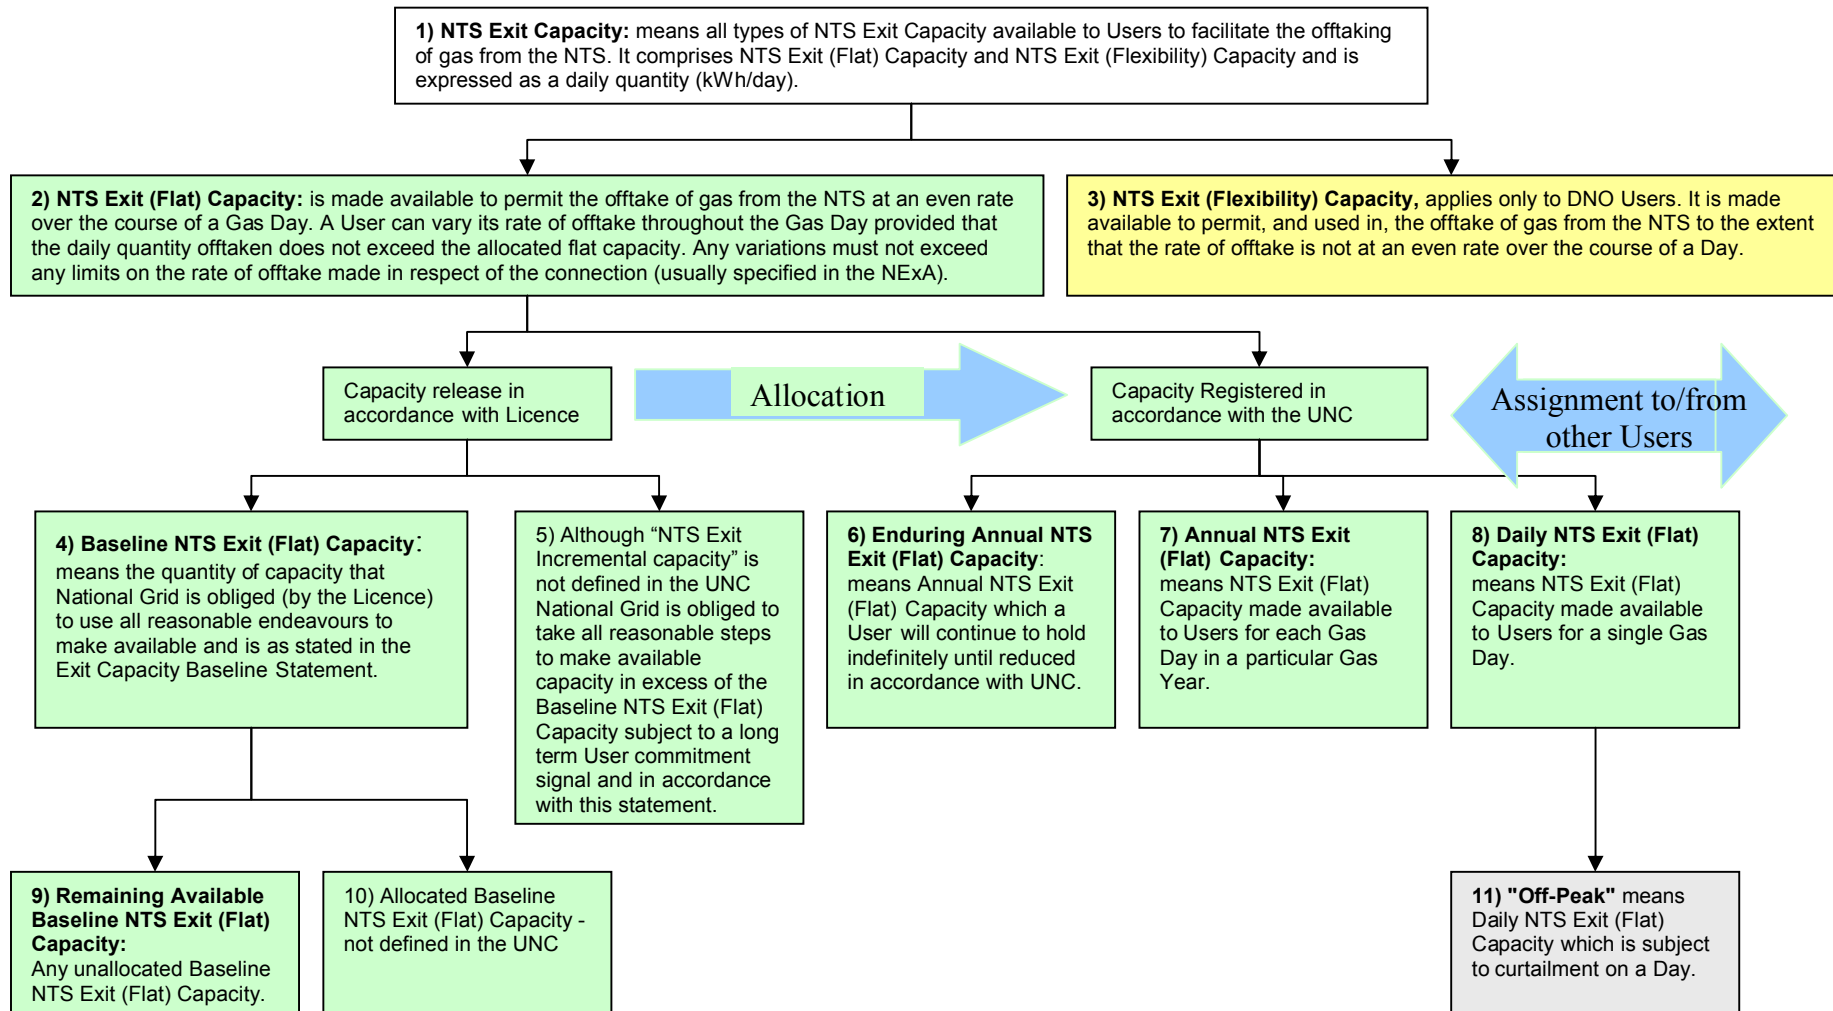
1) NTS Exit Capacity: means all types of NTS Exit Capacity available to Users to facilitate the offtaking of gas from the NTS. It comprises NTS Exit (Flat) Capacity and NTS Exit (Flexibility) Capacity and is expressed as a daily quantity (kWh/day).

2) NTS Exit (Flat) Capacity: is made available to permit the offtake of gas from the NTS at an even rate over the course of a Gas Day. A User can vary its rate of offtake throughout the Gas Day provided that the daily quantity offtaken does not exceed the allocated flat capacity. Any variations must not exceed any limits on the rate of offtake made in respect of the connection (usually specified in the NExA).

3) NTS Exit (Flexibility) Capacity, applies only to DNO Users. It is made available to permit, and used in, the offtake of gas from the NTS to the extent that the rate of offtake is not at an even rate over the course of a Day.

Capacity release in accordance with Licence

Allocation

Capacity Registered in accordance with the UNC

Assignment to/from other Users

4) Baseline NTS Exit (Flat) Capacity: means the quantity of capacity that National Grid is obliged (by the Licence) to use all reasonable endeavours to make available and is as stated in the Exit Capacity Baseline Statement.

5) Although “NTS Exit Incremental capacity” is not defined in the UNC National Grid is obliged to take all reasonable steps to make available capacity in excess of the Baseline NTS Exit (Flat) Capacity subject to a long term User commitment signal and in accordance with this statement.

6) Enduring Annual NTS Exit (Flat) Capacity: means Annual NTS Exit (Flat) Capacity which a User will continue to hold indefinitely until reduced in accordance with UNC.

7) Annual NTS Exit (Flat) Capacity: means NTS Exit (Flat) Capacity made available to Users for each Gas Day in a particular Gas Year.

8) Daily NTS Exit (Flat) Capacity: means NTS Exit (Flat) Capacity made available to Users for a single Gas Day.

9) Remaining Available Baseline NTS Exit (Flat) Capacity: Any unallocated Baseline NTS Exit (Flat) Capacity.

10) Allocated Baseline NTS Exit (Flat) Capacity - not defined in the UNC

11) "Off-Peak" means Daily NTS Exit (Flat) Capacity which is subject to curtailment on a Day.